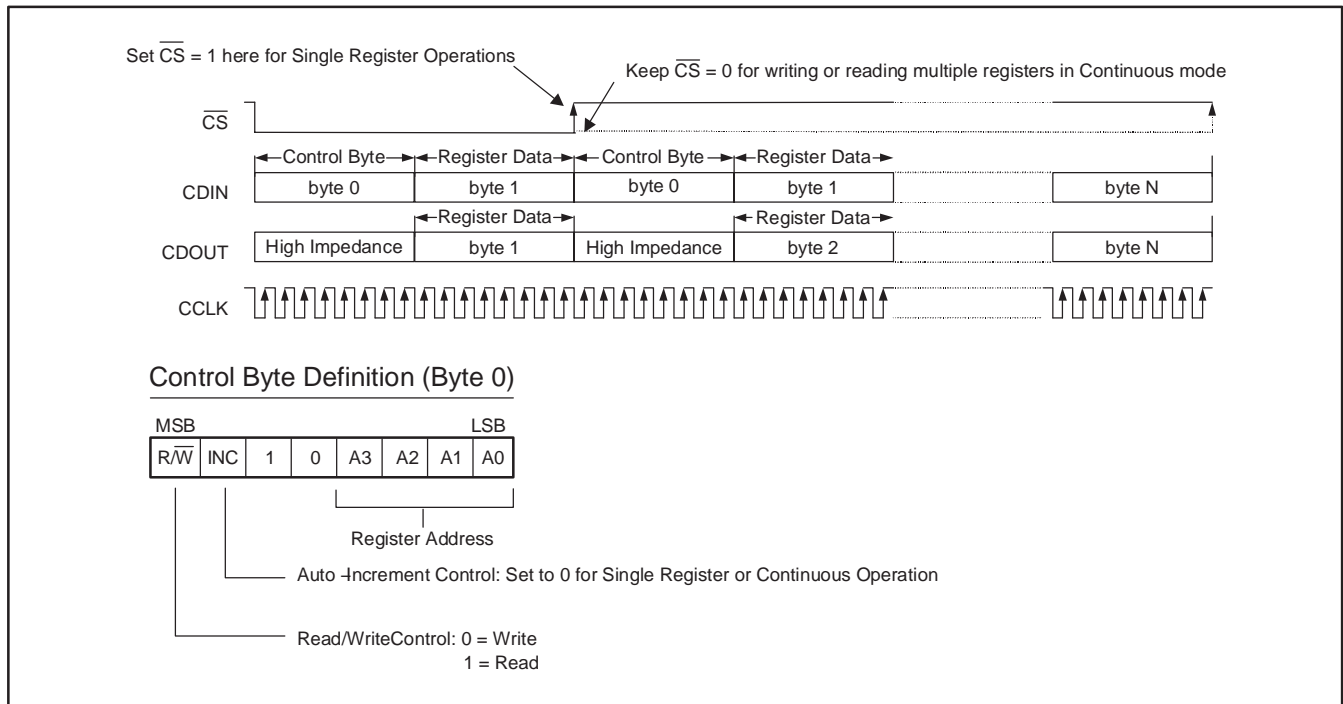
Set $\overline{CS}$ = 1 here for Single Register Operations

Keep $\overline{CS}$ = 0 for writing or reading multiple registers in Continuous mode

$\overline{CS}$

Control Byte
Register Data
Control Byte
Register Data

CDIN
byte 0
byte 1
byte 0
byte 1
byte N

Register Data
Register Data

CDOUT
High Impedance
byte 1
High Impedance
byte 2
byte N

CCLK

Control Byte Definition (Byte 0)

MSB
LSB

| R/$\overline{W}$ | INC | 1 | 0 | A3 | A2 | A1 | A0 |
|---|---|---|---|---|---|---|---|

Register Address

Auto -Increment Control: Set to 0 for Single Register or Continuous Operation

Read/WriteControl: 0 = Write
1 = Read